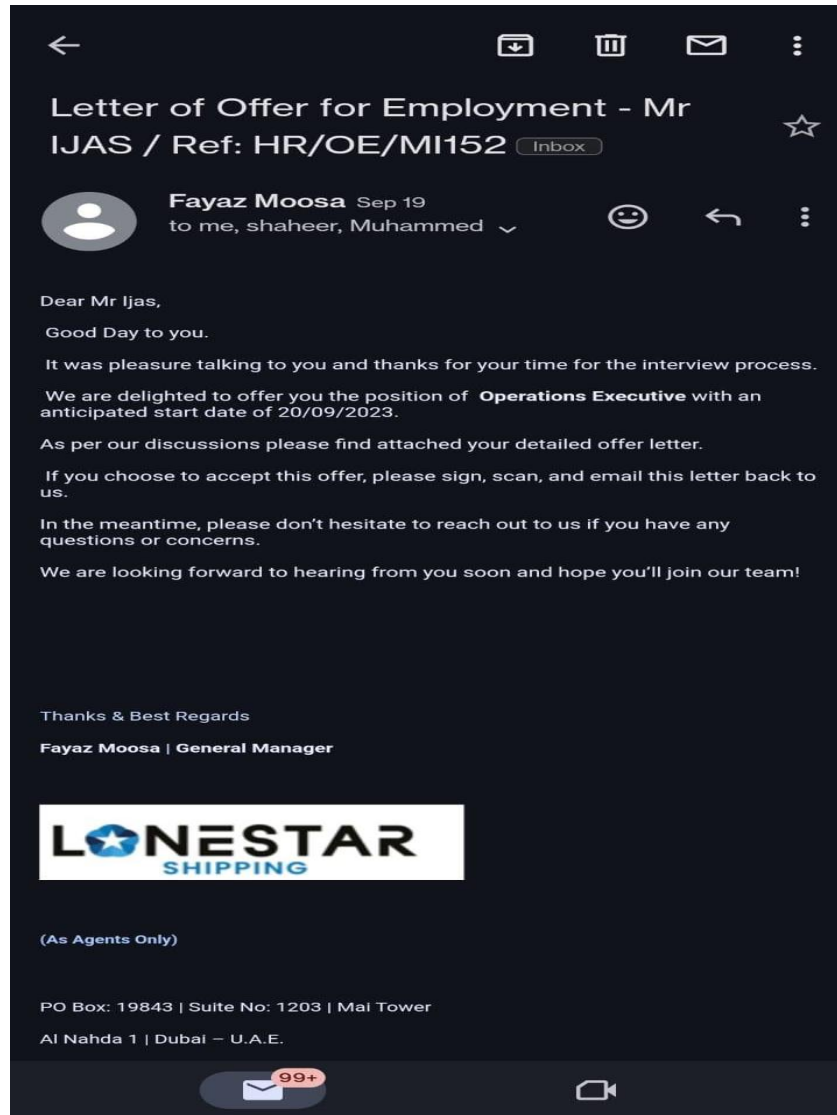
Letter of Offer for Employment - Mr IJAS / Ref: HR/OE/MI152 Inbox

Fayaz Moosa Sep 19
to me, shaheer, Muhammed

Dear Mr Ijas,

Good Day to you.

It was pleasure talking to you and thanks for your time for the interview process.

We are delighted to offer you the position of **Operations Executive** with an anticipated start date of 20/09/2023.

As per our discussions please find attached your detailed offer letter.

If you choose to accept this offer, please sign, scan, and email this letter back to us.

In the meantime, please don't hesitate to reach out to us if you have any questions or concerns.

We are looking forward to hearing from you soon and hope you'll join our team!

Thanks & Best Regards

**Fayaz Moosa | General Manager**

LONESTAR
SHIPPING

(As Agents Only)

PO Box: 19843 | Suite No: 1203 | Mai Tower

Al Nahda 1 | Dubai – U.A.E.

99+